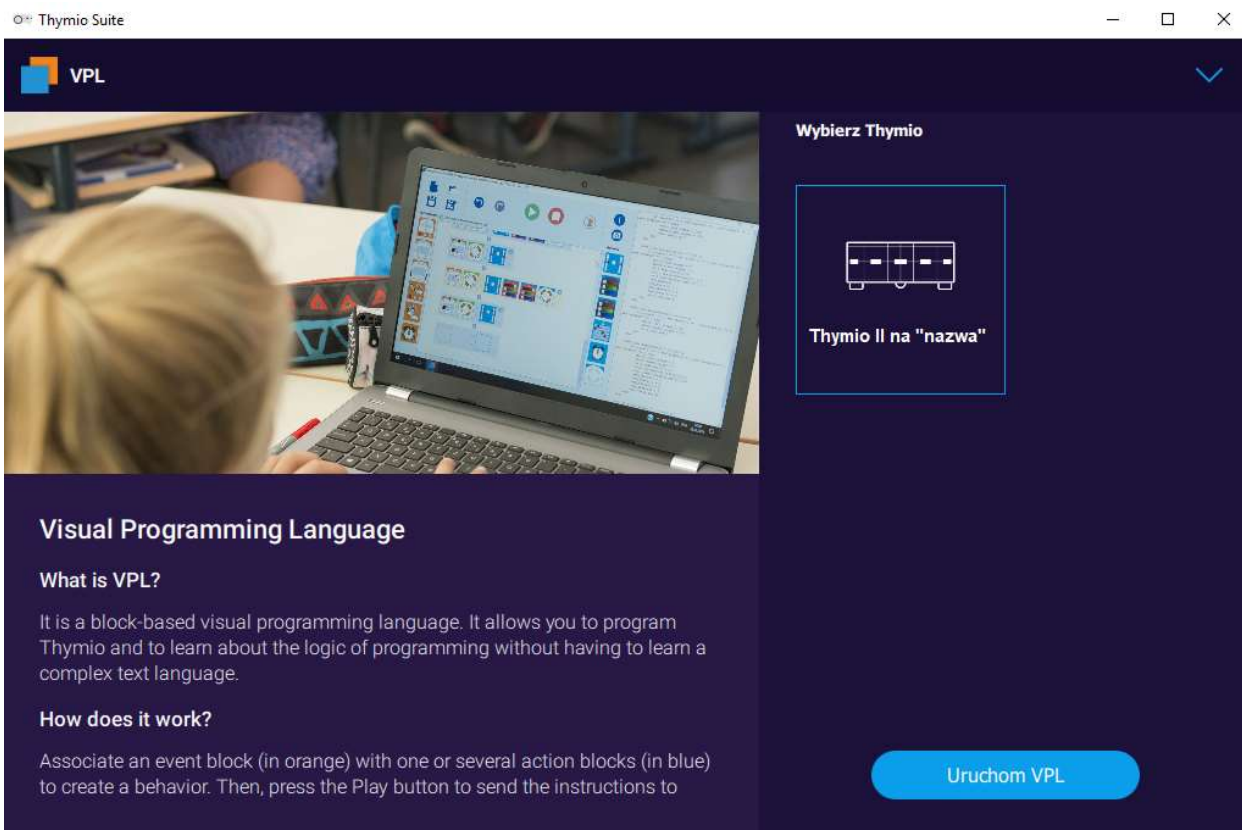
Thymio Suite

VPL

Visual Programming Language

What is VPL?

It is a block-based visual programming language. It allows you to program Thymio and to learn about the logic of programming without having to learn a complex text language.

How does it work?

Associate an event block (in orange) with one or several action blocks (in blue) to create a behavior. Then, press the Play button to send the instructions to

Wybierz Thymio

Thymio II na "nazwa"

Uruchom VPL